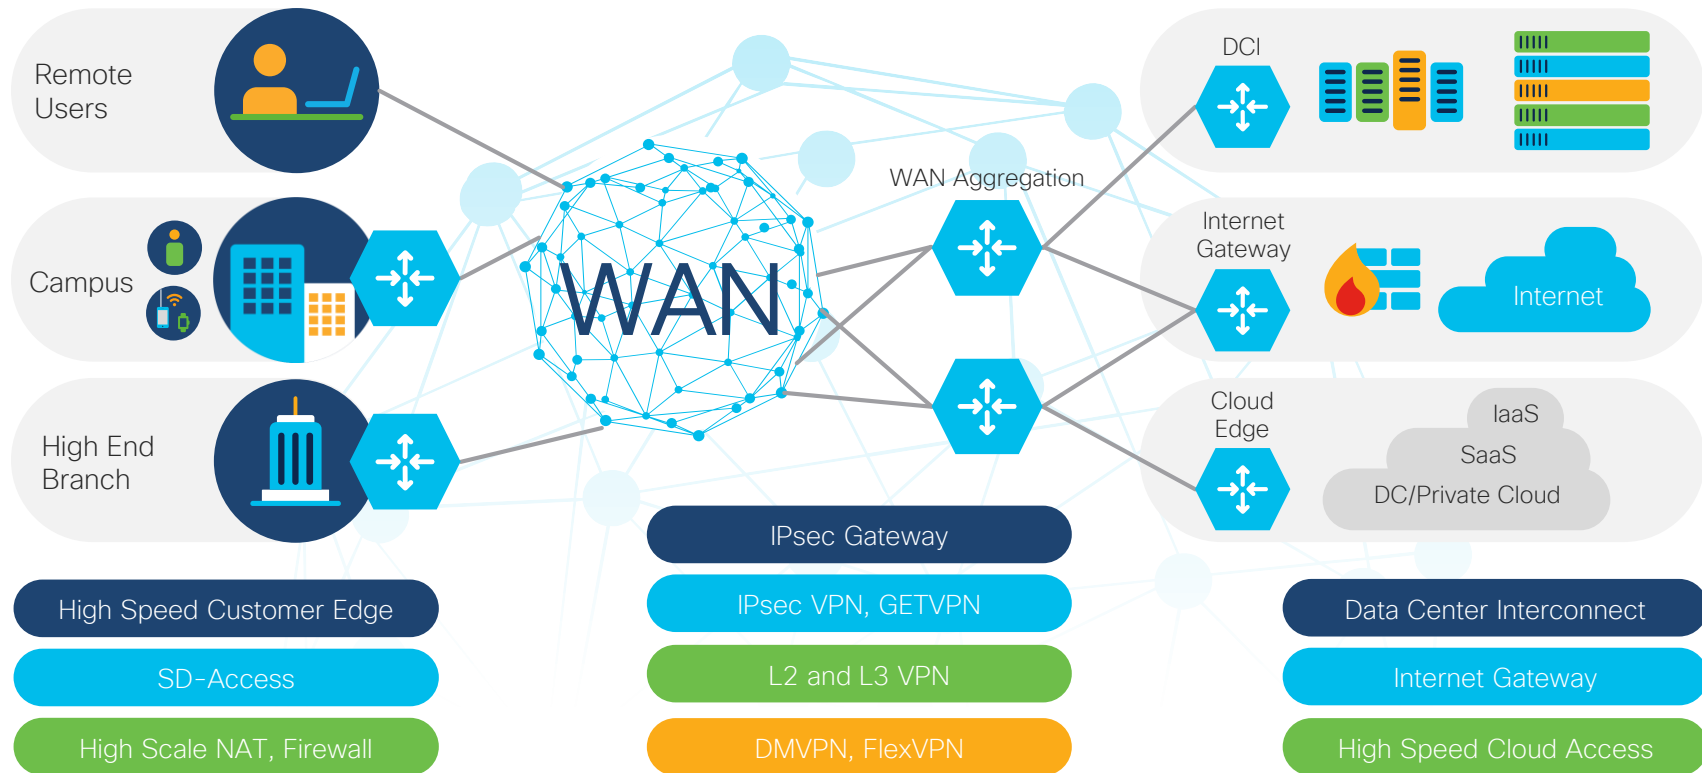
Remote Users

Campus

High End Branch

WAN

WAN Aggregation

DCI

Internet Gateway

Internet

Cloud Edge

IaaS

SaaS

DC/Private Cloud

High Speed Customer Edge

SD-Access

High Scale NAT, Firewall

IPsec Gateway

IPsec VPN, GETVPN

L2 and L3 VPN

DMVPN, FlexVPN

Data Center Interconnect

Internet Gateway

High Speed Cloud Access